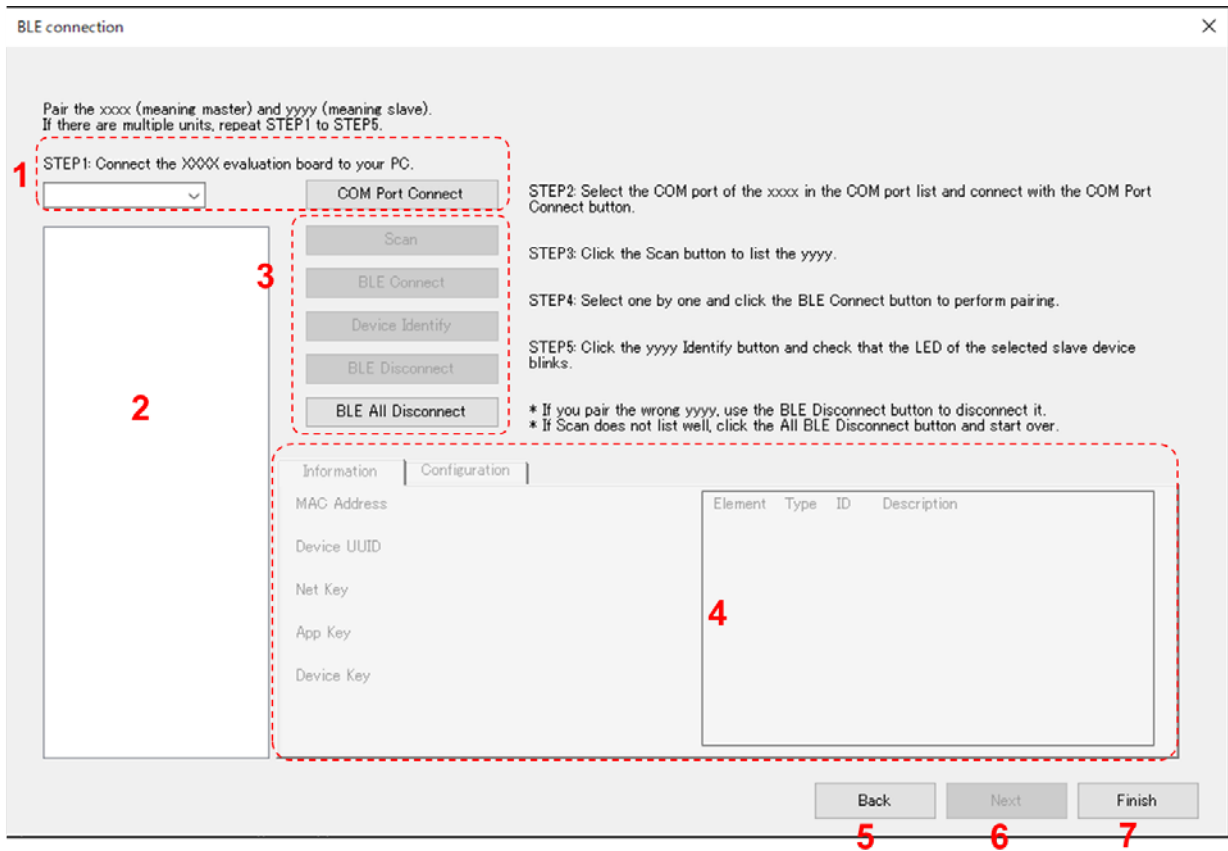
BLE connection

×

Pair the xxxx (meaning master) and yyyy (meaning slave).
If there are multiple units, repeat STEP1 to STEP5.

1

STEP1: Connect the XXXX evaluation board to your PC.

COM Port Connect

STEP2: Select the COM port of the xxxx in the COM port list and connect with the COM Port Connect button.

3

Scan

BLE Connect

Device Identify

BLE Disconnect

BLE All Disconnect

STEP3: Click the Scan button to list the yyyy.

STEP4: Select one by one and click the BLE Connect button to perform pairing.

STEP5: Click the yyyy Identify button and check that the LED of the selected slave device blinks.

* If you pair the wrong yyyy, use the BLE Disconnect button to disconnect it.
* If Scan does not list well, click the All BLE Disconnect button and start over.

2

Information | Configuration

MAC Address

Device UUID

Net Key

App Key

Device Key

Element Type ID Description

4

Back

Next

Finish

5

6

7